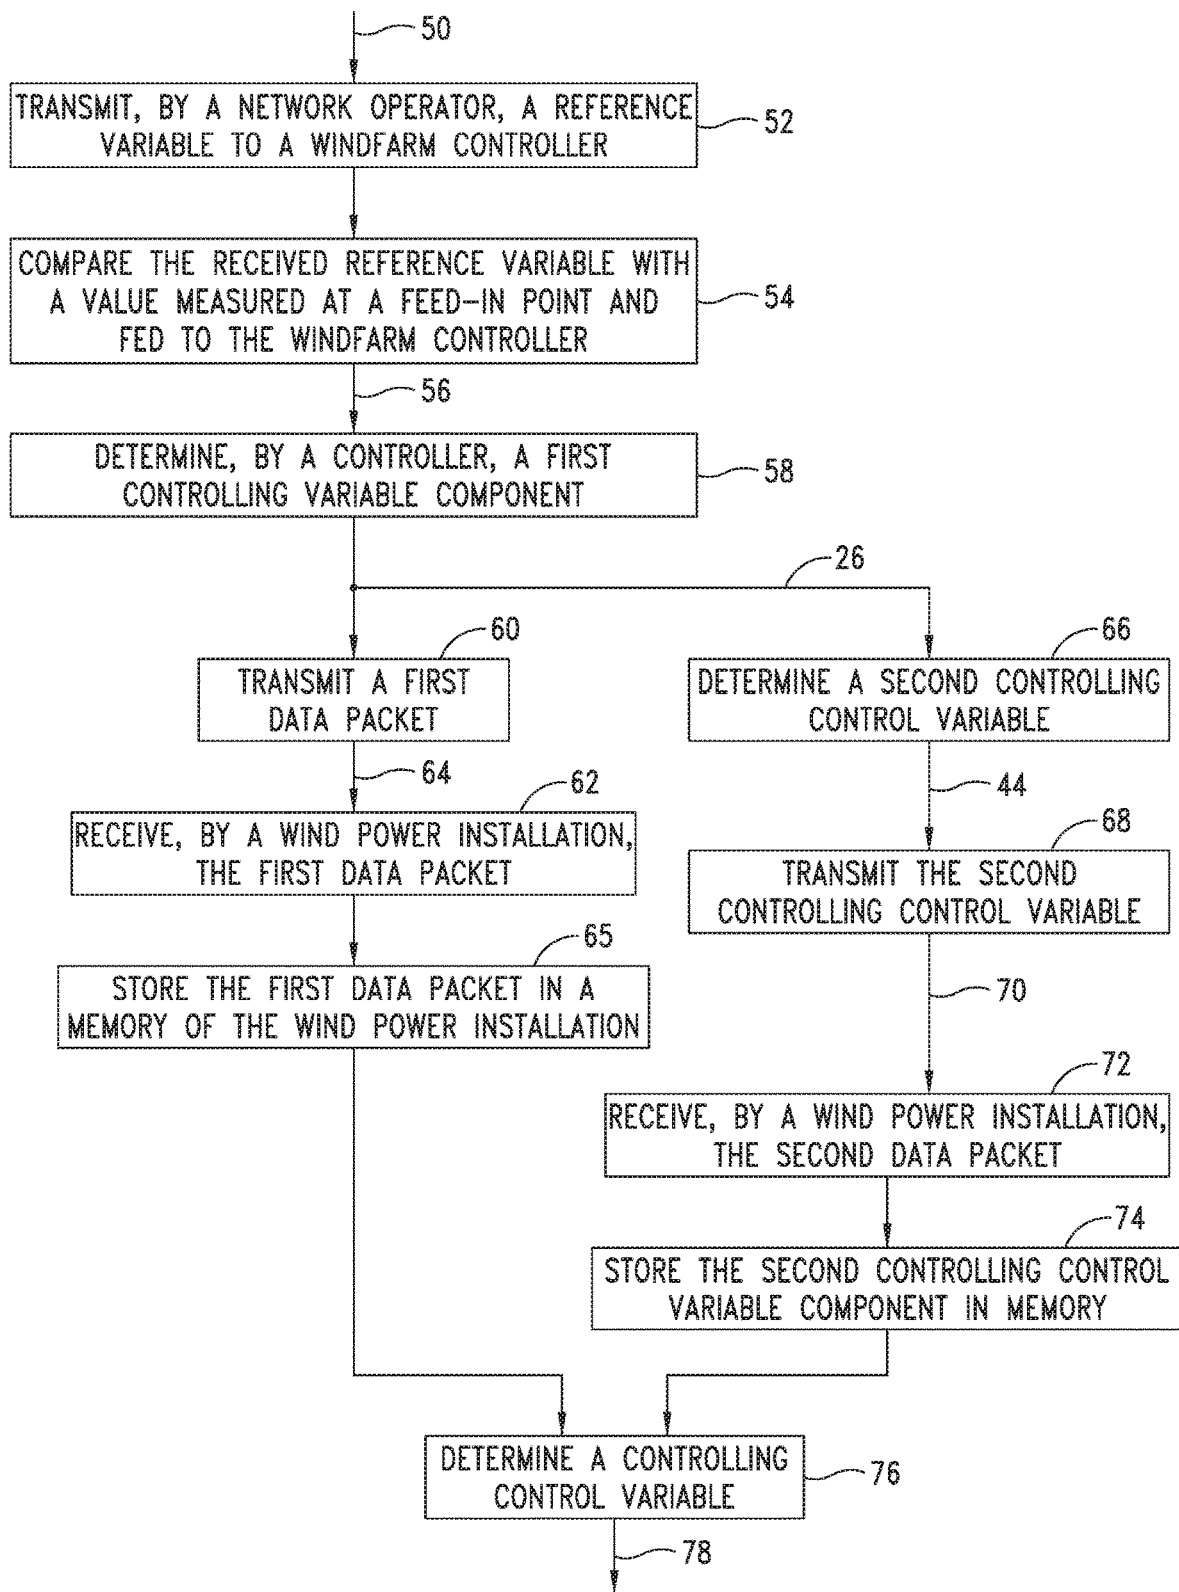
50

TRANSMIT, BY A NETWORK OPERATOR, A REFERENCE VARIABLE TO A WINDFARM CONTROLLER

52

COMPARE THE RECEIVED REFERENCE VARIABLE WITH A VALUE MEASURED AT A FEED-IN POINT AND FED TO THE WINDFARM CONTROLLER

54

56

DETERMINE, BY A CONTROLLER, A FIRST CONTROLLING VARIABLE COMPONENT

58

26

60

TRANSMIT A FIRST DATA PACKET

64

62

RECEIVE, BY A WIND POWER INSTALLATION, THE FIRST DATA PACKET

65

STORE THE FIRST DATA PACKET IN A MEMORY OF THE WIND POWER INSTALLATION

66

DETERMINE A SECOND CONTROLLING CONTROL VARIABLE

44

68

TRANSMIT THE SECOND CONTROLLING CONTROL VARIABLE

70

72

RECEIVE, BY A WIND POWER INSTALLATION, THE SECOND DATA PACKET

74

STORE THE SECOND CONTROLLING CONTROL VARIABLE COMPONENT IN MEMORY

DETERMINE A CONTROLLING CONTROL VARIABLE

76

78